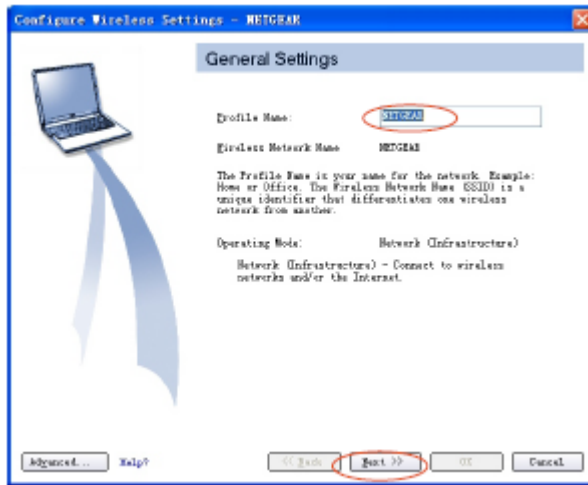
Configure Wireless Settings - NETGEAR

General Settings

Profile Name: NETGEAR

Wireless Network Name NETGEAR

The Profile Name is your name for the network. Example: Home or Office. The Wireless Network Name (SSID) is a unique identifier that differentiates one wireless network from another.

Operating Mode: Network (Infrastructure)

Network (Infrastructure) - Connect to wireless networks and/or the Internet.

Advanced... Help? << Back Next >> OK Cancel